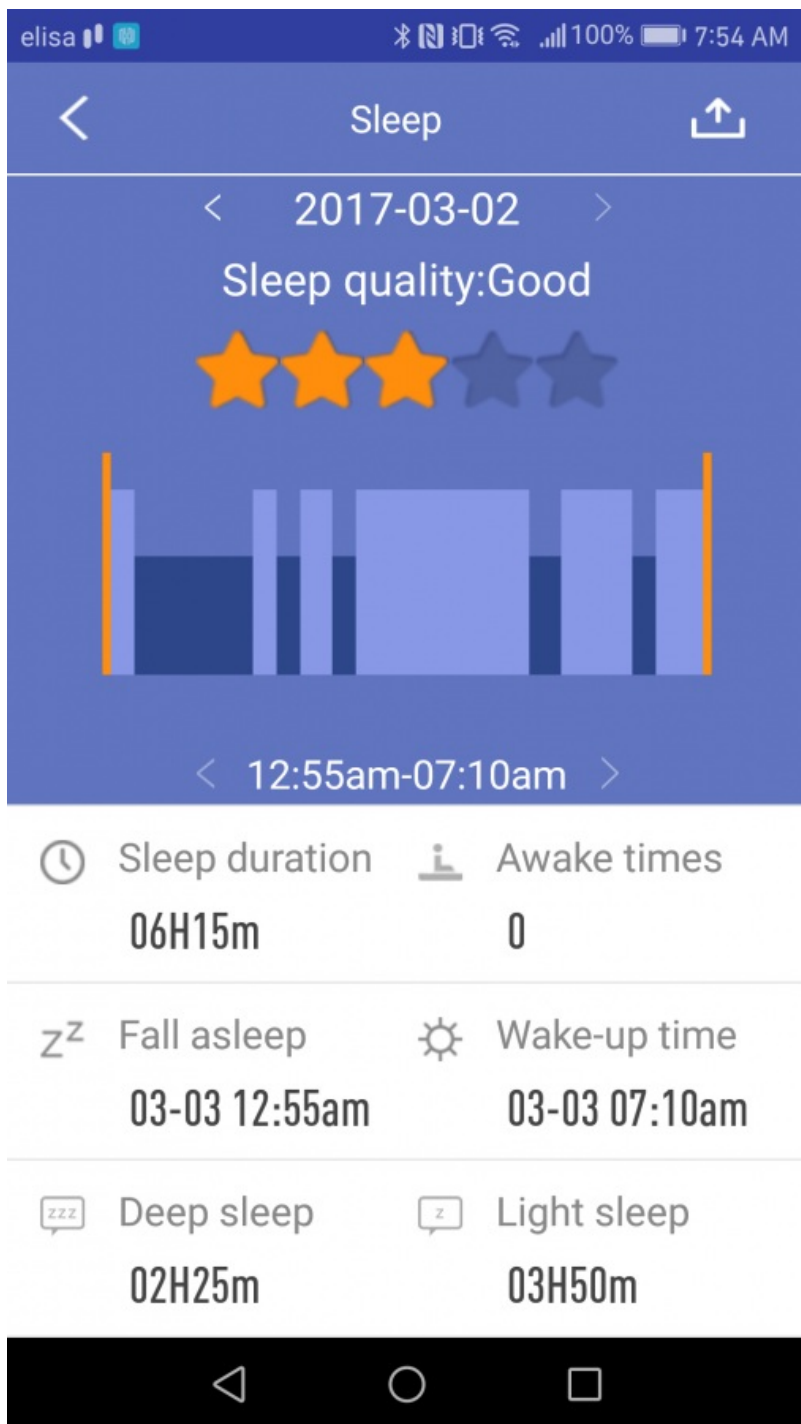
elisa 100% 7:54 AM

Sleep

2017-03-02

Sleep quality:Good

12:55am-07:10am

Sleep duration
06H15m

Awake times
0

$z^z$ Fall asleep
03-03 12:55am

Wake-up time
03-03 07:10am

zzz Deep sleep
02H25m

z Light sleep
03H50m